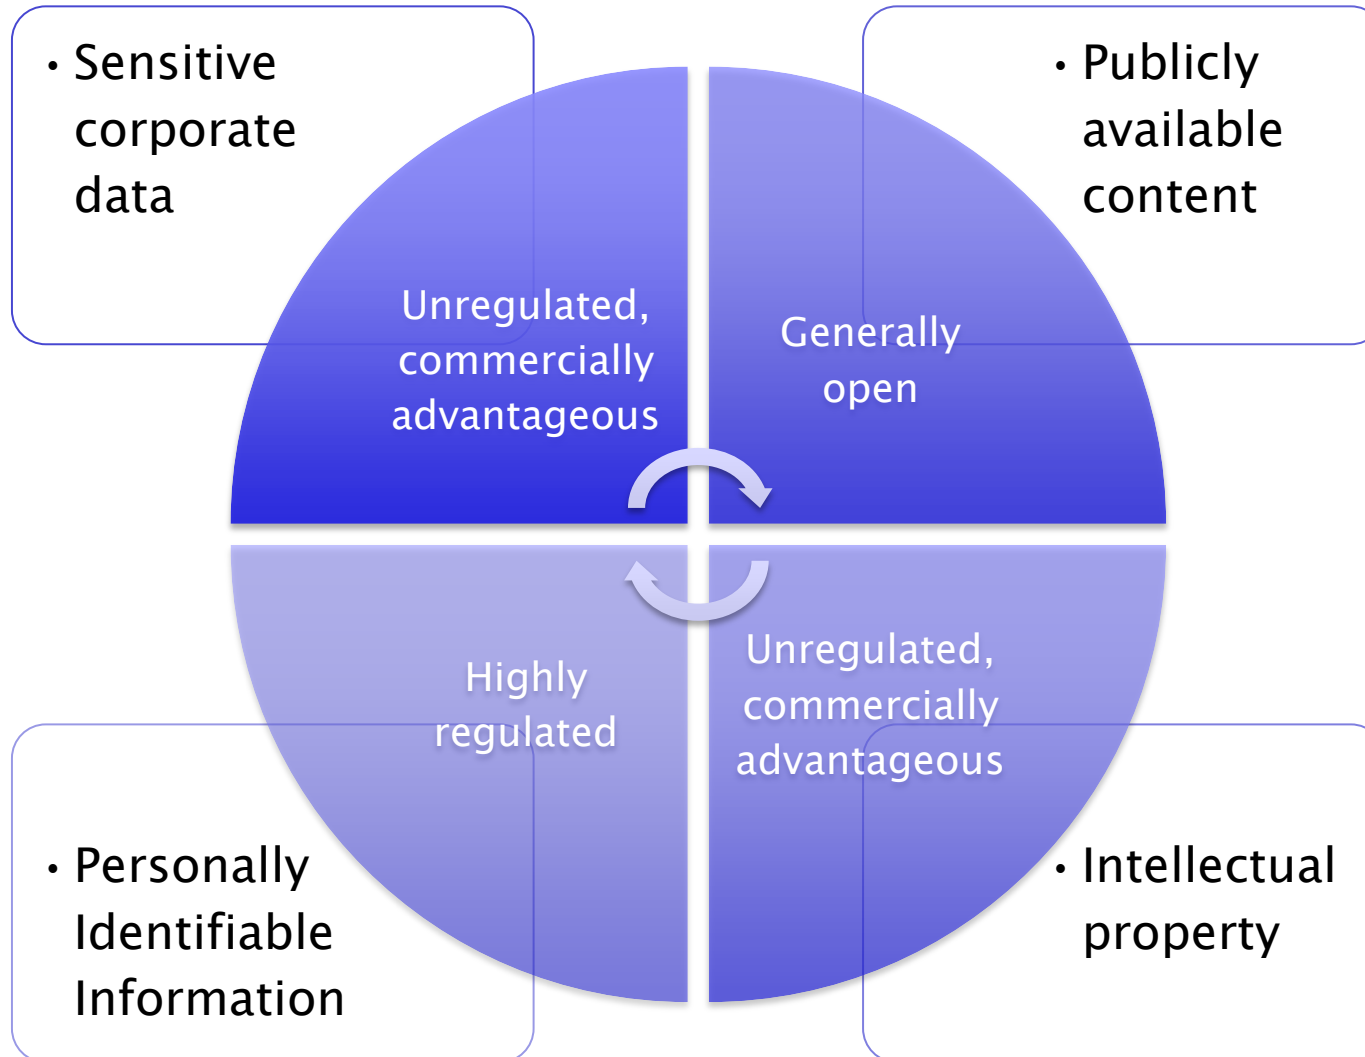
• Sensitive corporate data

• Publicly available content

Unregulated, commercially advantageous

Generally open

Highly regulated

Unregulated, commercially advantageous

• Personally Identifiable Information

• Intellectual property